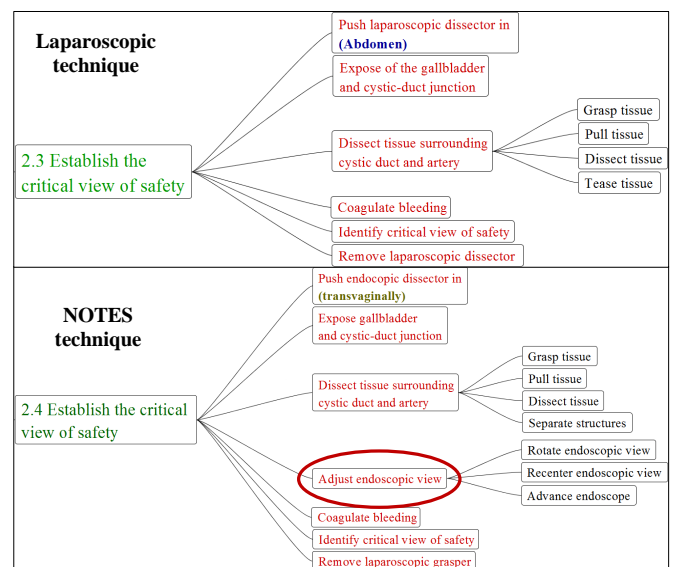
Laparoscopic technique

2.3 Establish the critical view of safety

Push laparoscopic dissector in (Abdomen)

Expose of the gallbladder and cystic-duct junction

Dissect tissue surrounding cystic duct and artery

Grasp tissue

Pull tissue

Dissect tissue

Tease tissue

Coagulate bleeding

Identify critical view of safety

Remove laparoscopic dissector

NOTES technique

2.4 Establish the critical view of safety

Push endocopic dissector in (transvaginally)

Expose gallbladder and cystic-duct junction

Dissect tissue surrounding cystic duct and artery

Grasp tissue

Pull tissue

Dissect tissue

Separate structures

Adjust endoscopic view

Rotate endoscopic view

Recenter endoscopic view

Advance endoscope

Coagulate bleeding

Identify critical view of safety

Remove laparoscopic grasper